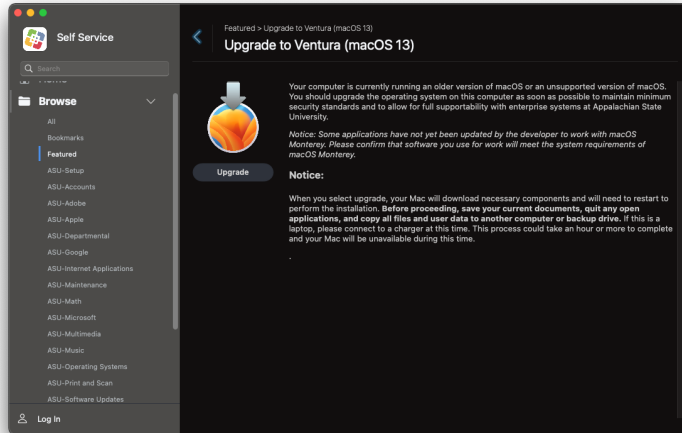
Self Service

Search

Home

Browse

All

Bookmarks

Featured

ASU-Setup

ASU-Accounts

ASU-Adobe

ASU-Apple

ASU-Departmental

ASU-Google

ASU-Internet Applications

ASU-Maintenance

ASU-Math

ASU-Microsoft

ASU-Multimedia

ASU-Music

ASU-Operating Systems

ASU-Print and Scan

ASU-Software Updates

Log In

Featured > Upgrade to Ventura (macOS 13)

Upgrade to Ventura (macOS 13)

Upgrade

Your computer is currently running an older version of macOS or an unsupported version of macOS. You should upgrade the operating system on this computer as soon as possible to maintain minimum security standards and to allow for full supportability with enterprise systems at Appalachian State University.

*Notice: Some applications have not yet been updated by the developer to work with macOS Monterey. Please confirm that software you use for work will meet the system requirements of macOS Monterey.*

Notice:

When you select upgrade, your Mac will download necessary components and will need to restart to perform the installation. **Before proceeding, save your current documents, quit any open applications, and copy all files and user data to another computer or backup drive.** If this is a laptop, please connect to a charger at this time. This process could take an hour or more to complete and your Mac will be unavailable during this time.

.